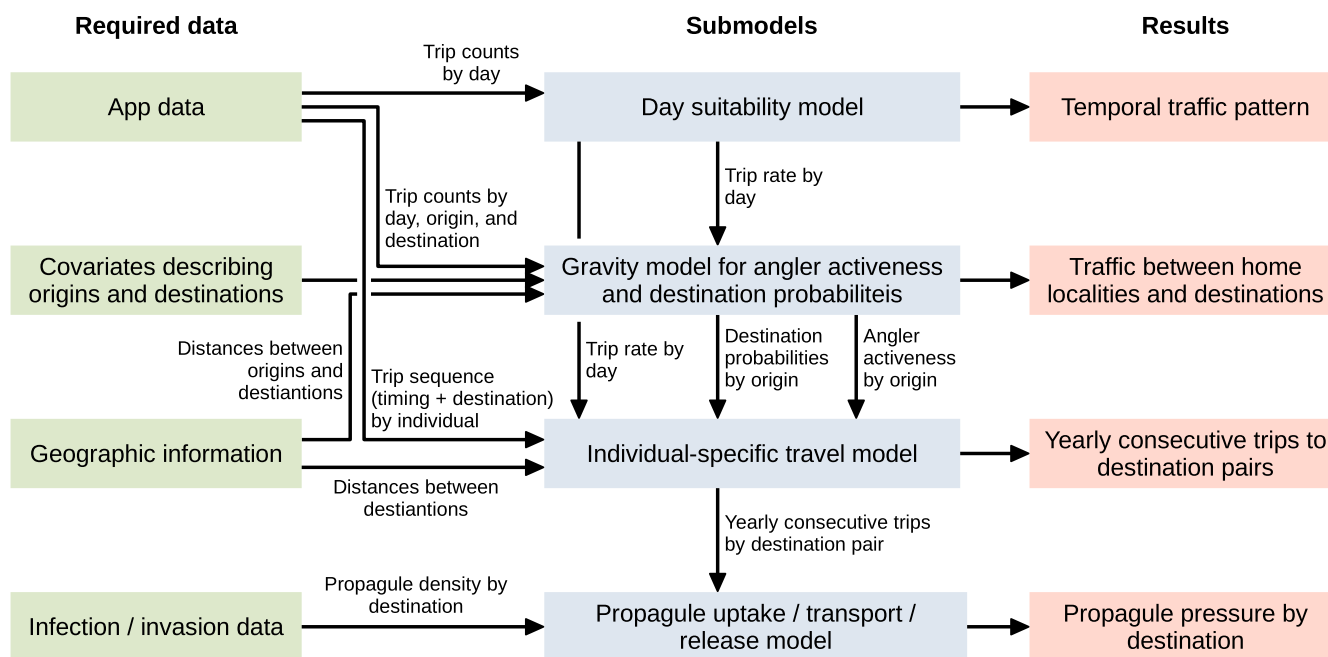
Required data

Submodels

Results

App data

Trip counts by day

Day suitability model

Temporal traffic pattern

Trip counts by day, origin, and destination

Trip rate by day

Covariates describing origins and destinations

Gravity model for angler activeness and destination probabiliteis

Traffic between home localities and destinations

Distances between origins and destiantions

Trip sequence (timing + destination) by individual

Trip rate by day

Destination probabilities by origin

Angler activeness by origin

Geographic information

Individual-specific travel model

Yearly consecutive trips to destination pairs

Distances between destiantions

Yearly consecutive trips by destination pair

Infection / invasion data

Propagule density by destination

Propagule uptake / transport / release model

Propagule pressure by destination